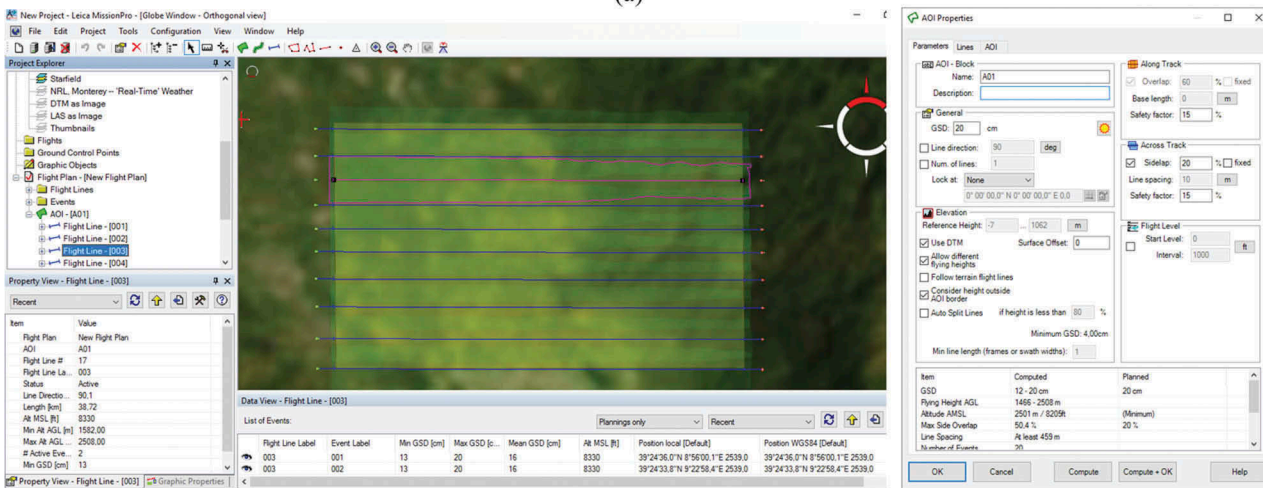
(a)

New Project - Leica MissionPro - [Globe Window - Orthogonal view]

File Edit Project Tools Configuration View Window Help

Project Explorer

Starfield
NRL, Monterey -- 'Real-Time' Weather
DTM as Image
LAS as Image
Thumbnails
Flights
Ground Control Points
Graphic Objects
Flight Plan - [New Flight Plan]
Flight Lines
Events
AOI - [A01]
Flight Line - [001]
Flight Line - [002]
Flight Line - [003]
Flight Line - [004]

Property View - Flight Line - [003]

Recent

| Item | Value |
|---|---|
| Flight Plan | New Flight Plan |
| AOI | A01 |
| Flight Line # | 17 |
| Flight Line La... | 003 |
| Status | Active |
| Line Directio... | 90,1 |
| Length [km] | 38,72 |
| Alt MSL [ft] | 8330 |
| Min Alt AGL [m] | 1582,00 |
| Max Alt AGL ... | 2508,00 |
| # Active Eve... | 2 |
| Min GSD [cm] | 13 |

Property View - Flight Line - [003] Graphic Properties

Data View - Flight Line - [003]

List of Events:

Plannings only Recent

| | Flight Line Label | Event Label | Min GSD [cm] | Max GSD [c... | Mean GSD [cm] | Alt MSL [ft] | Position local [Default] | Position WGS84 [Default] |
|---|---|---|---|---|---|---|---|---|
| | 003 | 001 | 13 | 20 | 16 | 8330 | 39°24'36,0"N 8°56'00,1"E 2539,0 | 39°24'36,0"N 8°56'00,1"E 2539,0 |
| | 003 | 002 | 13 | 20 | 16 | 8330 | 39°24'33,8"N 9°22'58,4"E 2539,0 | 39°24'33,8"N 9°22'58,4"E 2539,0 |

AOI Properties

Parameters Lines AOI

AOI - Block
Name: A01
Description:

General
GSD: 20 cm
Line direction: 90 deg
Num. of lines: 1
Lock at: None
0° 00' 00,0" N 0° 00' 00,0" E 0.0

Elevation
Reference Height: -7 ... 1062 m
Use DTM Surface Offset: 0
Allow different flying heights
Follow terrain flight lines
Consider height outside AOI border
Auto Split Lines if height is less than 80 %
Minimum GSD: 4,00cm
Min line length (frames or swath widths): 1

Along Track
Overlap: 60 % fixed
Base length: 0 m
Safety factor: 15 %

Across Track
Sidelap: 20 % fixed
Line spacing: 10 m
Safety factor: 15 %

Flight Level
Start Level: 0 ft
Interval: 1000

| Item | Computed | Planned |
|---|---|---|
| GSD | 12 - 20 cm | 20 cm |
| Flying Height AGL | 1466 - 2508 m | |
| Altitude AMSL | 2501 m / 8205ft | (Minimum) |
| Max Side Overlap | 50,4 % | 20 % |
| Line Spacing | At least 459 m | |
| Number of Events | 20 | |

OK Cancel Compute Compute + OK Help